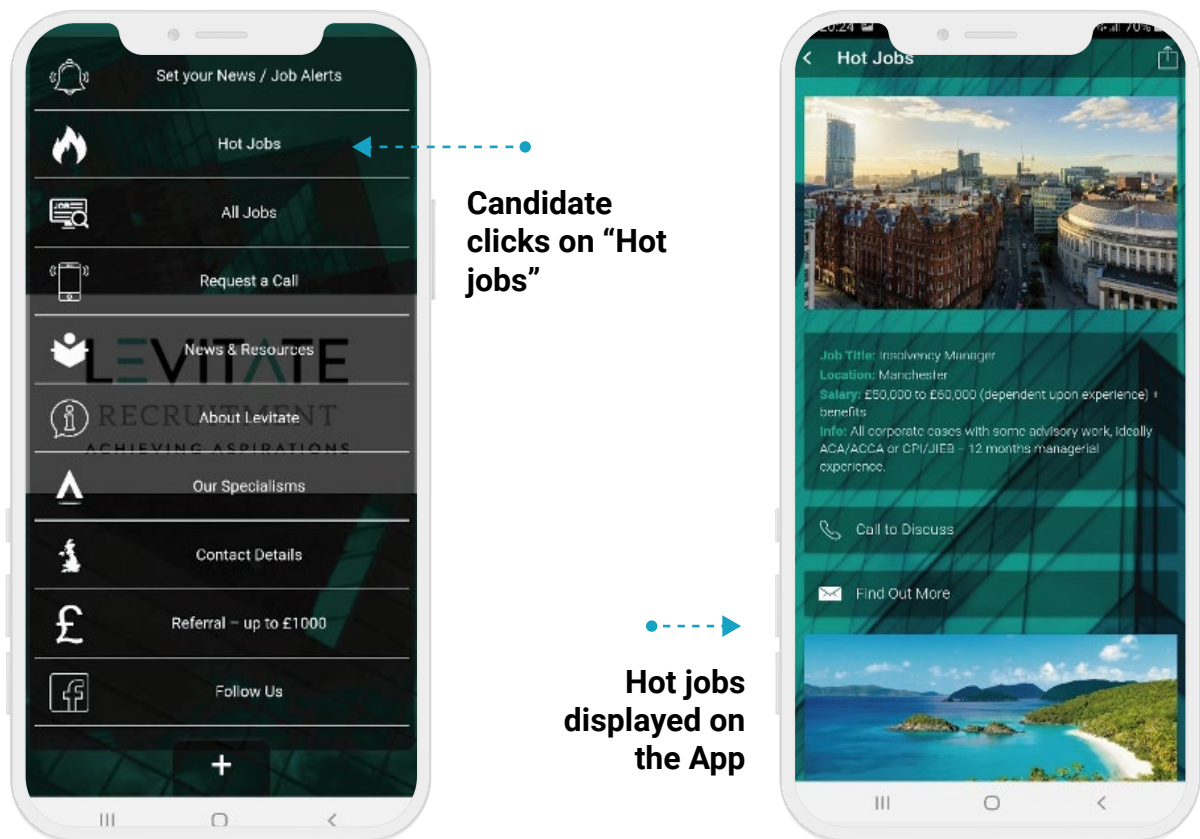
Set your News / Job Alerts

Hot Jobs

All Jobs

Request a Call

LEVITATE

News & Resources

RECRUITMENT

About Levitate

ACHIEVING ASPIRATIONS

Our Specialisms

Contact Details

Referral – up to £1000

Follow Us

+

Candidate clicks on “Hot jobs”

10:24 70%

Hot Jobs

Job Title: Insolvency Manager
Location: Manchester
Salary: £50,000 to £60,000 (dependent upon experience) + benefits
Info: All corporate cases with some advisory work. Ideally ACA/ACCA or CPI/JIEB – 12 months managerial experience.

Call to Discuss

Find Out More

Hot jobs displayed on the App